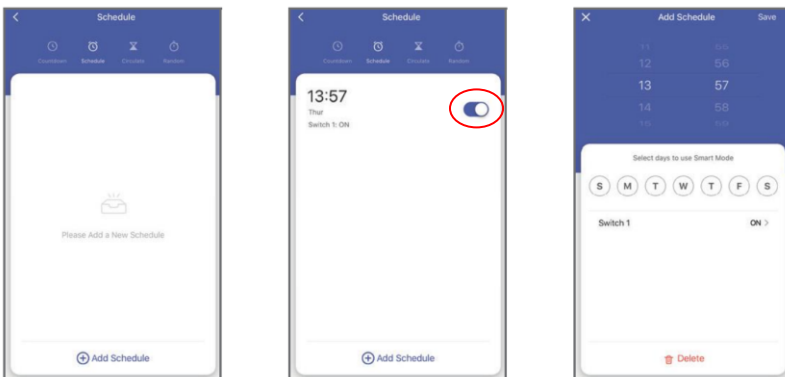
Schedule

Countdown Schedule Circulate Random

Please Add a New Schedule

Add Schedule

Schedule

Countdown Schedule Circulate Random

13:57
Thur
Switch 1: ON

Add Schedule

Add Schedule Save

11 55
12 56
13 57
14 58
15 59

Select days to use Smart Mode

S M T W T F S

Switch 1 ON >

Delete